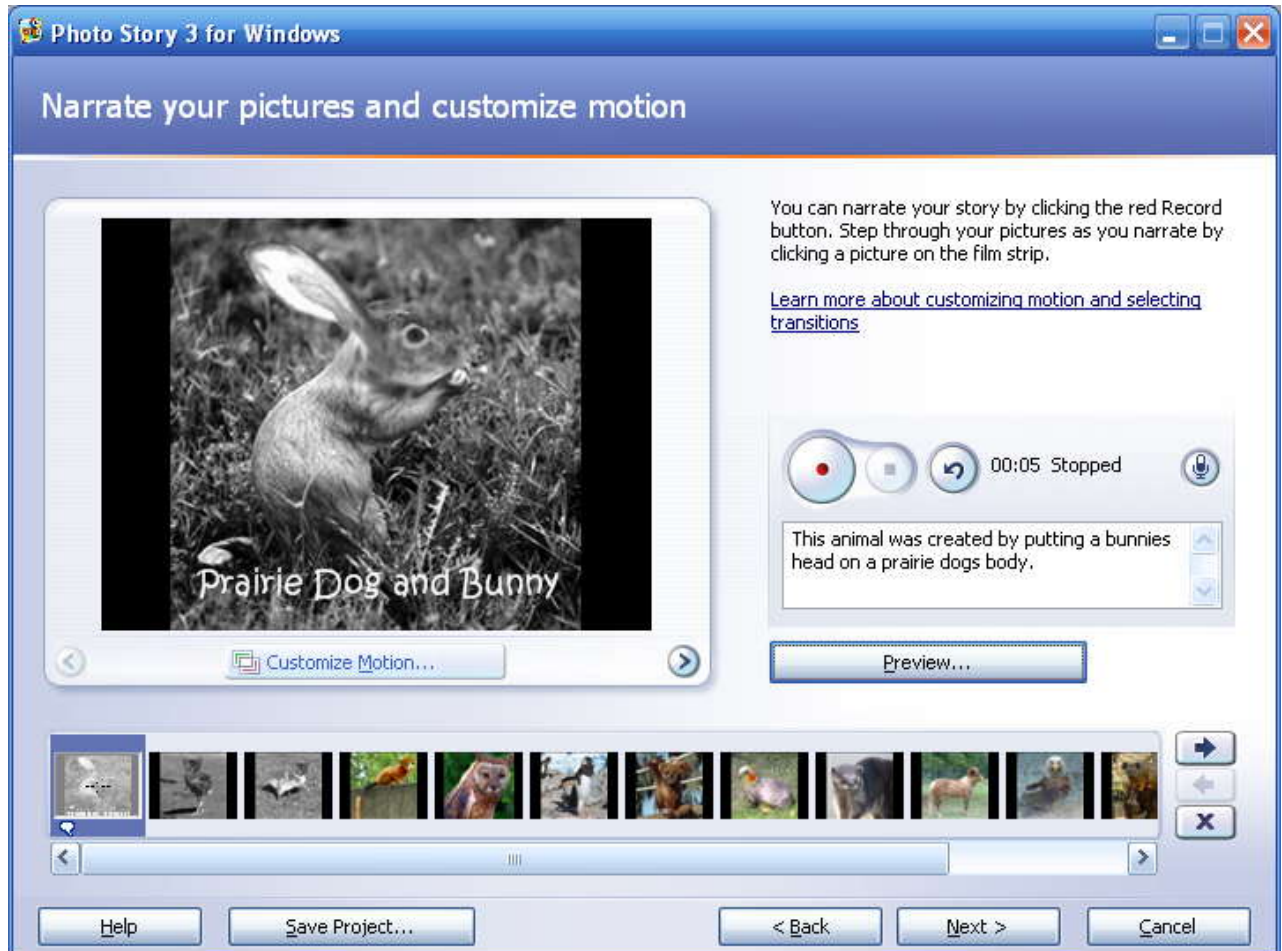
Photo Story 3 for Windows

Narrate your pictures and customize motion

Prairie Dog and Bunny

Customize Motion...

You can narrate your story by clicking the red Record button. Step through your pictures as you narrate by clicking a picture on the film strip.

Learn more about customizing motion and selecting transitions

00:05 Stopped

This animal was created by putting a bunnies head on a prairie dogs body.

Preview...

Help

Save Project...

< Back

Next >

Cancel